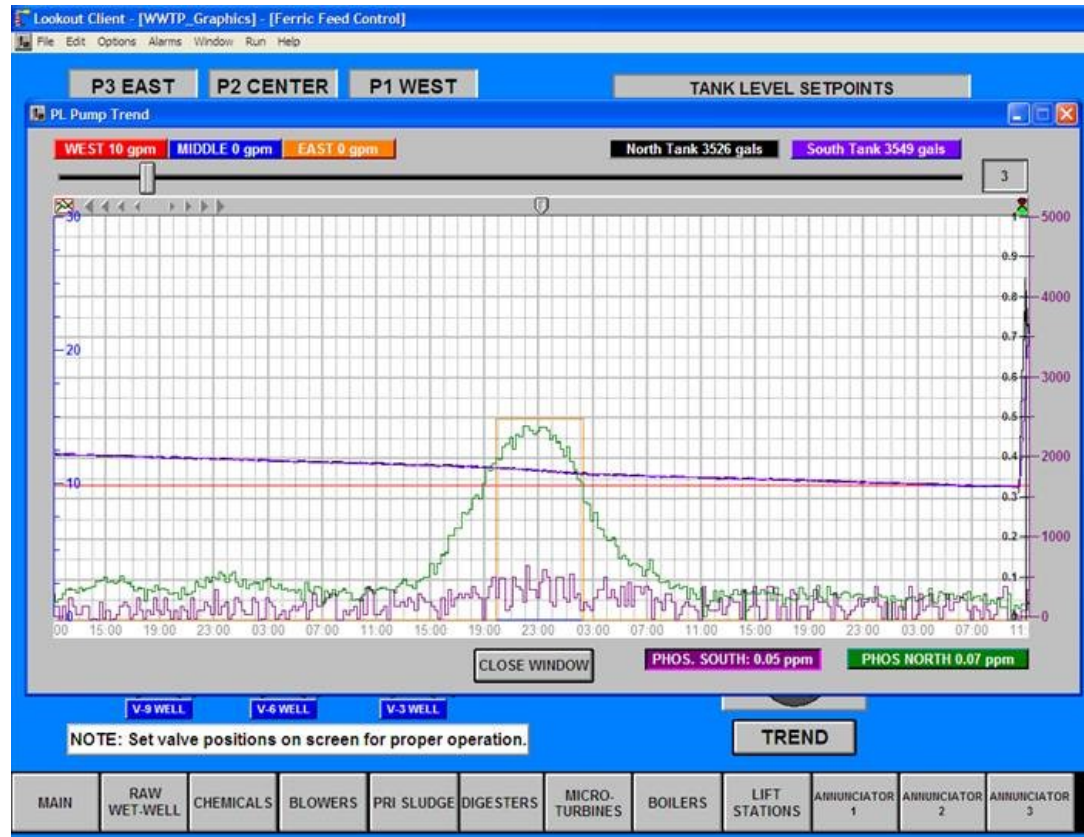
Lookout Client - [WWTP_Graphics] - [Ferric Feed Control]
File Edit Options Alarms Window Run Help

P3 EAST
P2 CENTER
P1 WEST
TANK LEVEL SETPOINTS

PL Pump Trend

WEST 10 gpm
MIDDLE 0 gpm
EAST 0 gpm
North Tank 3526 gals
South Tank 3549 gals
3

30
20
10

1
0.9
0.8
0.7
0.6
0.5
0.4
0.3
0.2
0.1
0

5000
4000
3000
2000
1000
0

00 15:00 19:00 23:00 03:00 07:00 11:00 15:00 19:00 23:00 03:00 07:00 11:00 15:00 19:00 23:00 03:00 07:00 11

CLOSE WINDOW
PHOS. SOUTH: 0.05 ppm
PHOS NORTH 0.07 ppm

V-9 WELL
V-6 WELL
V-3 WELL

NOTE: Set valve positions on screen for proper operation.

TREND

MAIN
RAW WET-WELL
CHEMICALS
BLOWERS
PRI SLUDGE
DIGESTERS
MICRO-TURBINES
BOILERS
LIFT STATIONS
ANNUNCIATOR 1
ANNUNCIATOR 2
ANNUNCIATOR 3